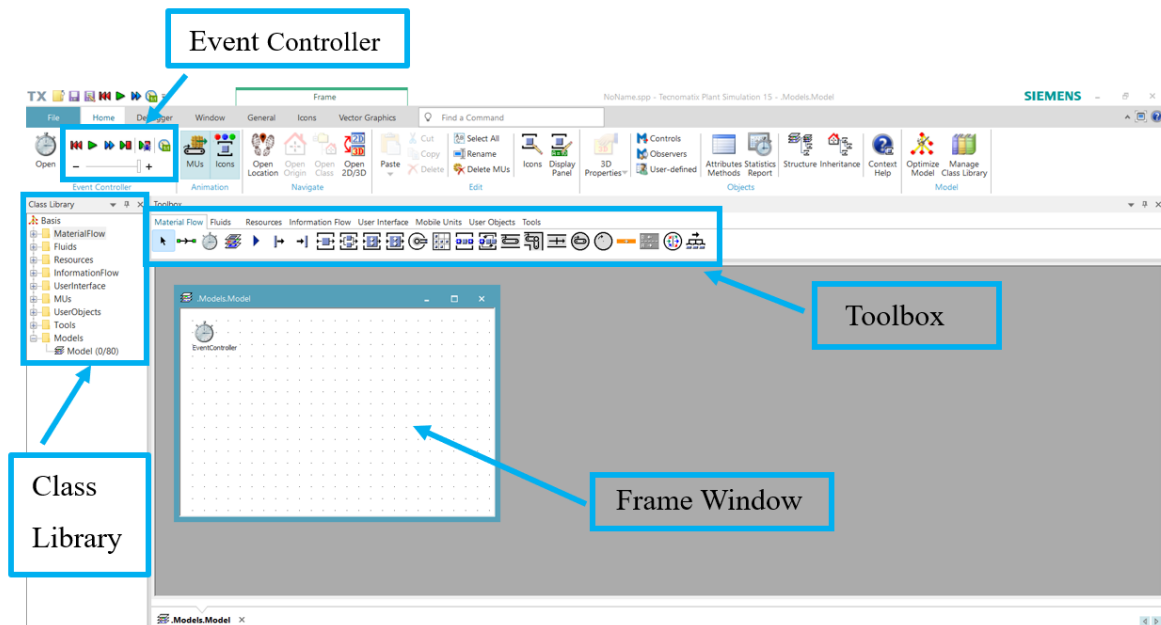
Event Controller

TX

Frame

NoName.spp - Tecnomatix Plant Simulation 15 - .Models.Model

SIEMENS

File Home Debugger Window General Icons Vector Graphics Find a Command

Open

Event Controller

MUs Icons

Animation

Open Location Open Origin Open Class Open 2D/3D

Navigate

Paste Cut Copy Delete Select All Rename Delete MUs

Edit

Icons Display Panel

3D Properties

Controls Observers User-defined

Attributes Methods Statistics Report Structure Inheritance Context Help

Objects

Optimize Model Manage Class Library

Model

Class Library

Basis
MaterialFlow
Fluids
Resources
InformationFlow
UserInterface
MUs
UserObjects
Tools
Models
Model (0/80)

Toolbox

Material Flow Fluids Resources Information Flow User Interface Mobile Units User Objects Tools

.Models.Model

EventController

Toolbox

Class Library

Frame Window

.Models.Model